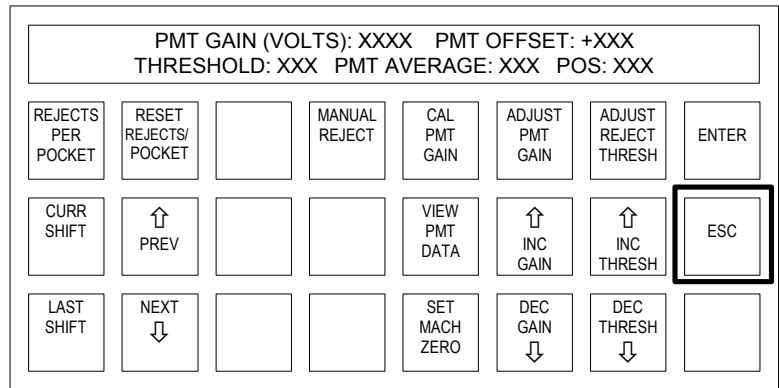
PMT GAIN (VOLTS): XXXX PMT OFFSET: +XXX
THRESHOLD: XXX PMT AVERAGE: XXX POS: XXX

| REJECTS PER POCKET | RESET REJECTS/ POCKET | | MANUAL REJECT | CAL PMT GAIN | ADJUST PMT GAIN | ADJUST REJECT THRESH | ENTER |
|---|---|---|---|---|---|---|---|
| CURR SHIFT | ⇧ PREV | | | VIEW PMT DATA | ⇧ INC GAIN | ⇧ INC THRESH | ESC |
| LAST SHIFT | NEXT ⇩ | | | SET MACH ZERO | DEC GAIN ⇩ | DEC THRESH ⇩ | |